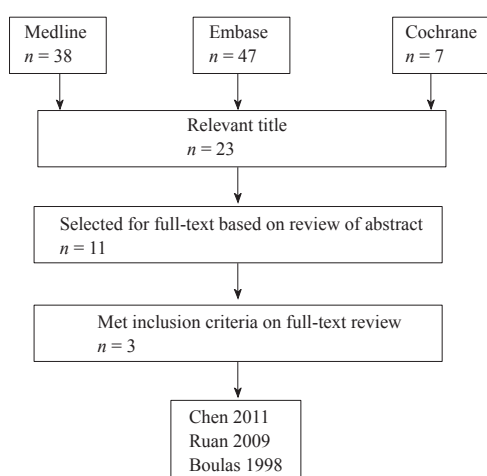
Medline
$n = 38$

Embase
$n = 47$

Cochrane
$n = 7$

Relevant title
$n = 23$

Selected for full-text based on review of abstract
$n = 11$

Met inclusion criteria on full-text review
$n = 3$

Chen 2011
Ruan 2009
Boulas 1998